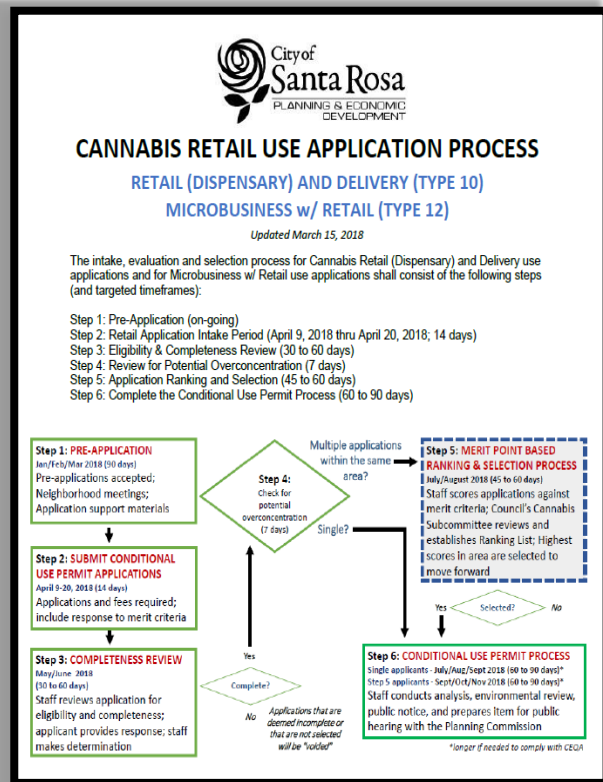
City of
Santa Rosa
PLANNING & ECONOMIC DEVELOPMENT

CANNABIS RETAIL USE APPLICATION PROCESS

RETAIL (DISPENSARY) AND DELIVERY (TYPE 10)

MICROBUSINESS w/ RETAIL (TYPE 12)

Updated March 15, 2018

The intake, evaluation and selection process for Cannabis Retail (Dispensary) and Delivery use applications and for Microbusiness w/ Retail use applications shall consist of the following steps (and targeted timeframes):

Step 1: Pre-Application (on-going)
Step 2: Retail Application Intake Period (April 9, 2018 thru April 20, 2018; 14 days)
Step 3: Eligibility & Completeness Review (30 to 60 days)
Step 4: Review for Potential Overconcentration (7 days)
Step 5: Application Ranking and Selection (45 to 60 days)
Step 6: Complete the Conditional Use Permit Process (60 to 90 days)

Step 1: PRE-APPLICATION
Jan/Feb/Mar 2018 (90 days)
Pre-applications accepted; Neighborhood meetings; Application support materials

Step 2: SUBMIT CONDITIONAL USE PERMIT APPLICATIONS
April 9-20, 2018 (14 days)
Applications and fees required; include response to merit criteria

Step 3: COMPLETENESS REVIEW
May/June 2018
(30 to 60 days)
Staff reviews application for eligibility and completeness; applicant provides response; staff makes determination

Step 4:
Check for potential overconcentration
(7 days)

Multiple applications within the same area?

Single?

Yes

Complete?

No

Applications that are deemed incomplete or that are not selected will be "voided"

Step 5: MERIT POINT BASED RANKING & SELECTION PROCESS
July/August 2018 (45 to 60 days)
Staff scores applications against merit criteria; Council's Cannabis Subcommittee reviews and establishes Ranking List; Highest scores in area are selected to move forward

Yes

Selected?

No

Step 6: CONDITIONAL USE PERMIT PROCESS
Single applicants - July/Aug/Sept 2018 (60 to 90 days)*
Step 5 applicants - Sept/Oct/Nov 2018 (60 to 90 days)*
Staff conducts analysis, environmental review, public notice, and prepares item for public hearing with the Planning Commission

*longer if needed to comply with CEQA